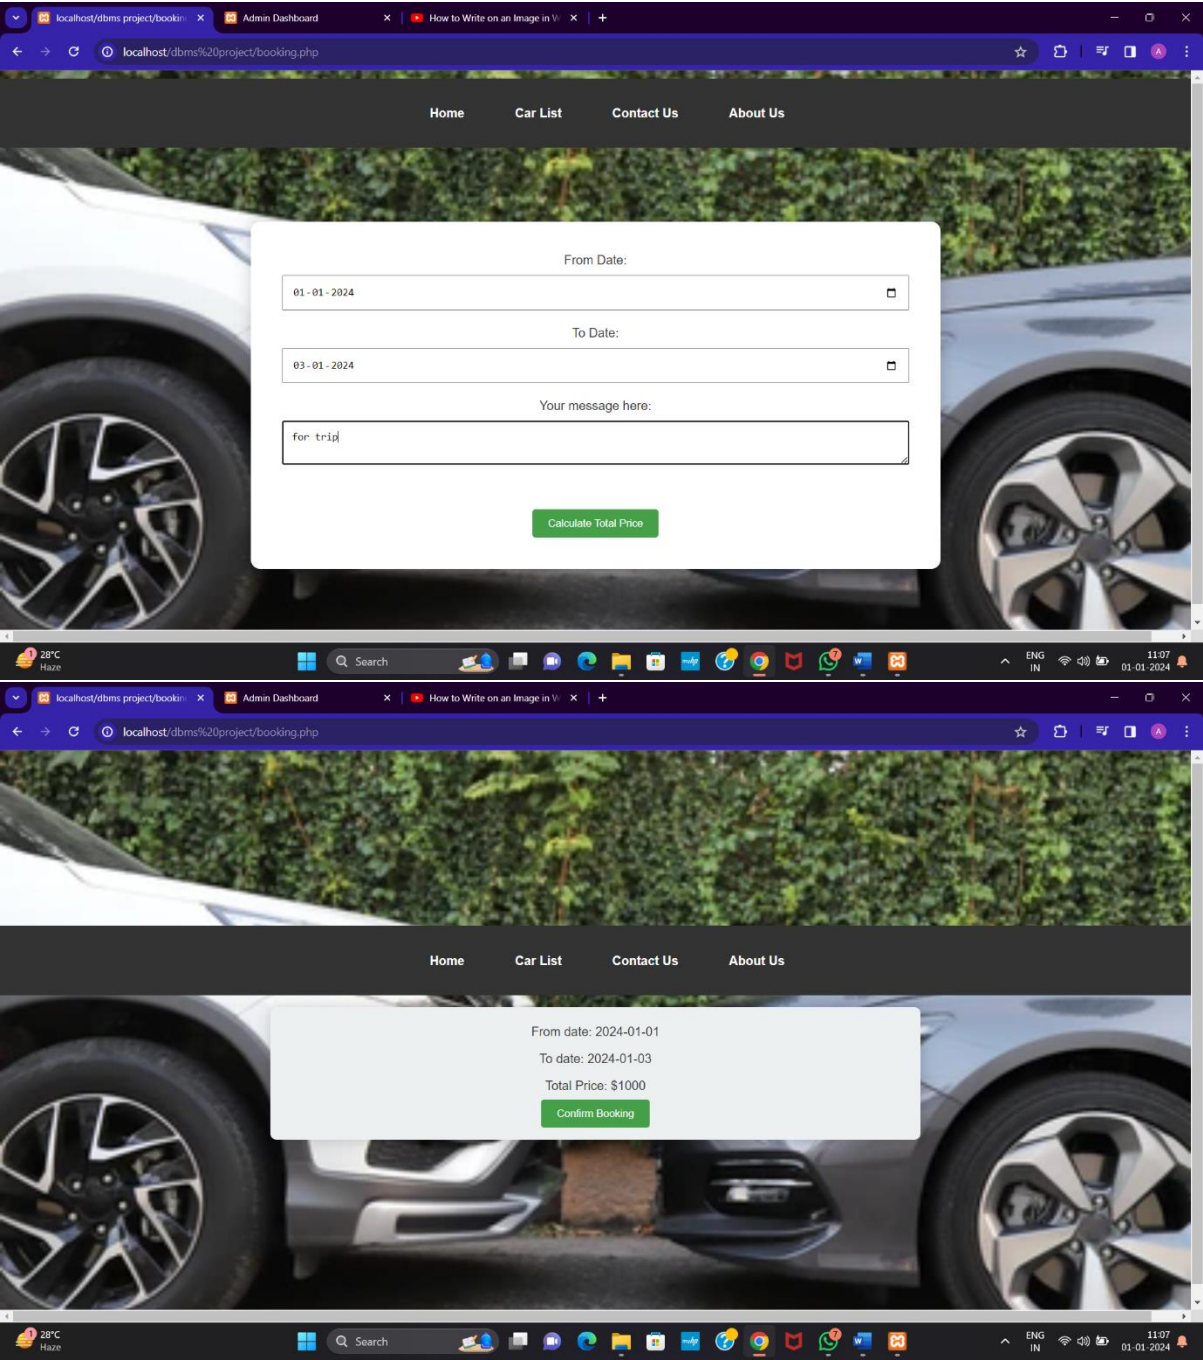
localhost/dbms project/bookin
Admin Dashboard
How to Write on an Image in W
localhost/dbms%20project/booking.php

Home
Car List
Contact Us
About Us

From Date:
01-01-2024
To Date:
03-01-2024
Your message here:
for trip
Calculate Total Price

28°C
Haze
Search
ENG
IN
11:07
01-01-2024

localhost/dbms project/bookin
Admin Dashboard
How to Write on an Image in W
localhost/dbms%20project/booking.php

Home
Car List
Contact Us
About Us

From date: 2024-01-01
To date: 2024-01-03
Total Price: $1000
Confirm Booking

28°C
Haze
Search
ENG
IN
11:07
01-01-2024